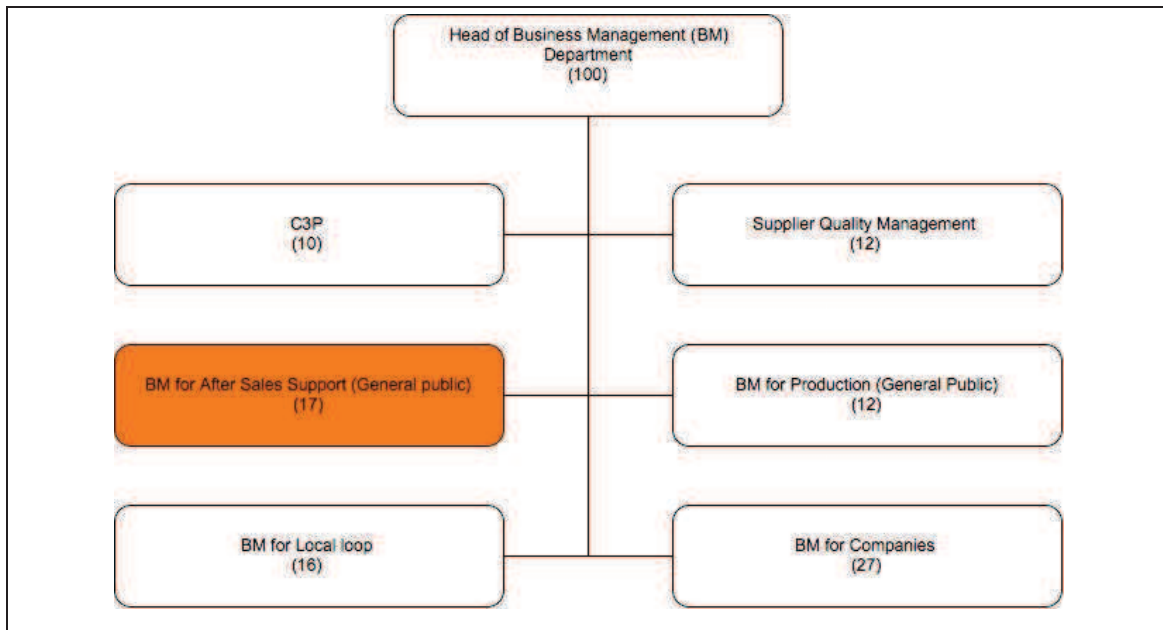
Head of Business Management (BM) Department
(100)

C3P
(10)

Supplier Quality Management
(12)

BM for After Sales Support (General public)
(17)

BM for Production (General Public)
(12)

BM for Local loop
(16)

BM for Companies
(27)